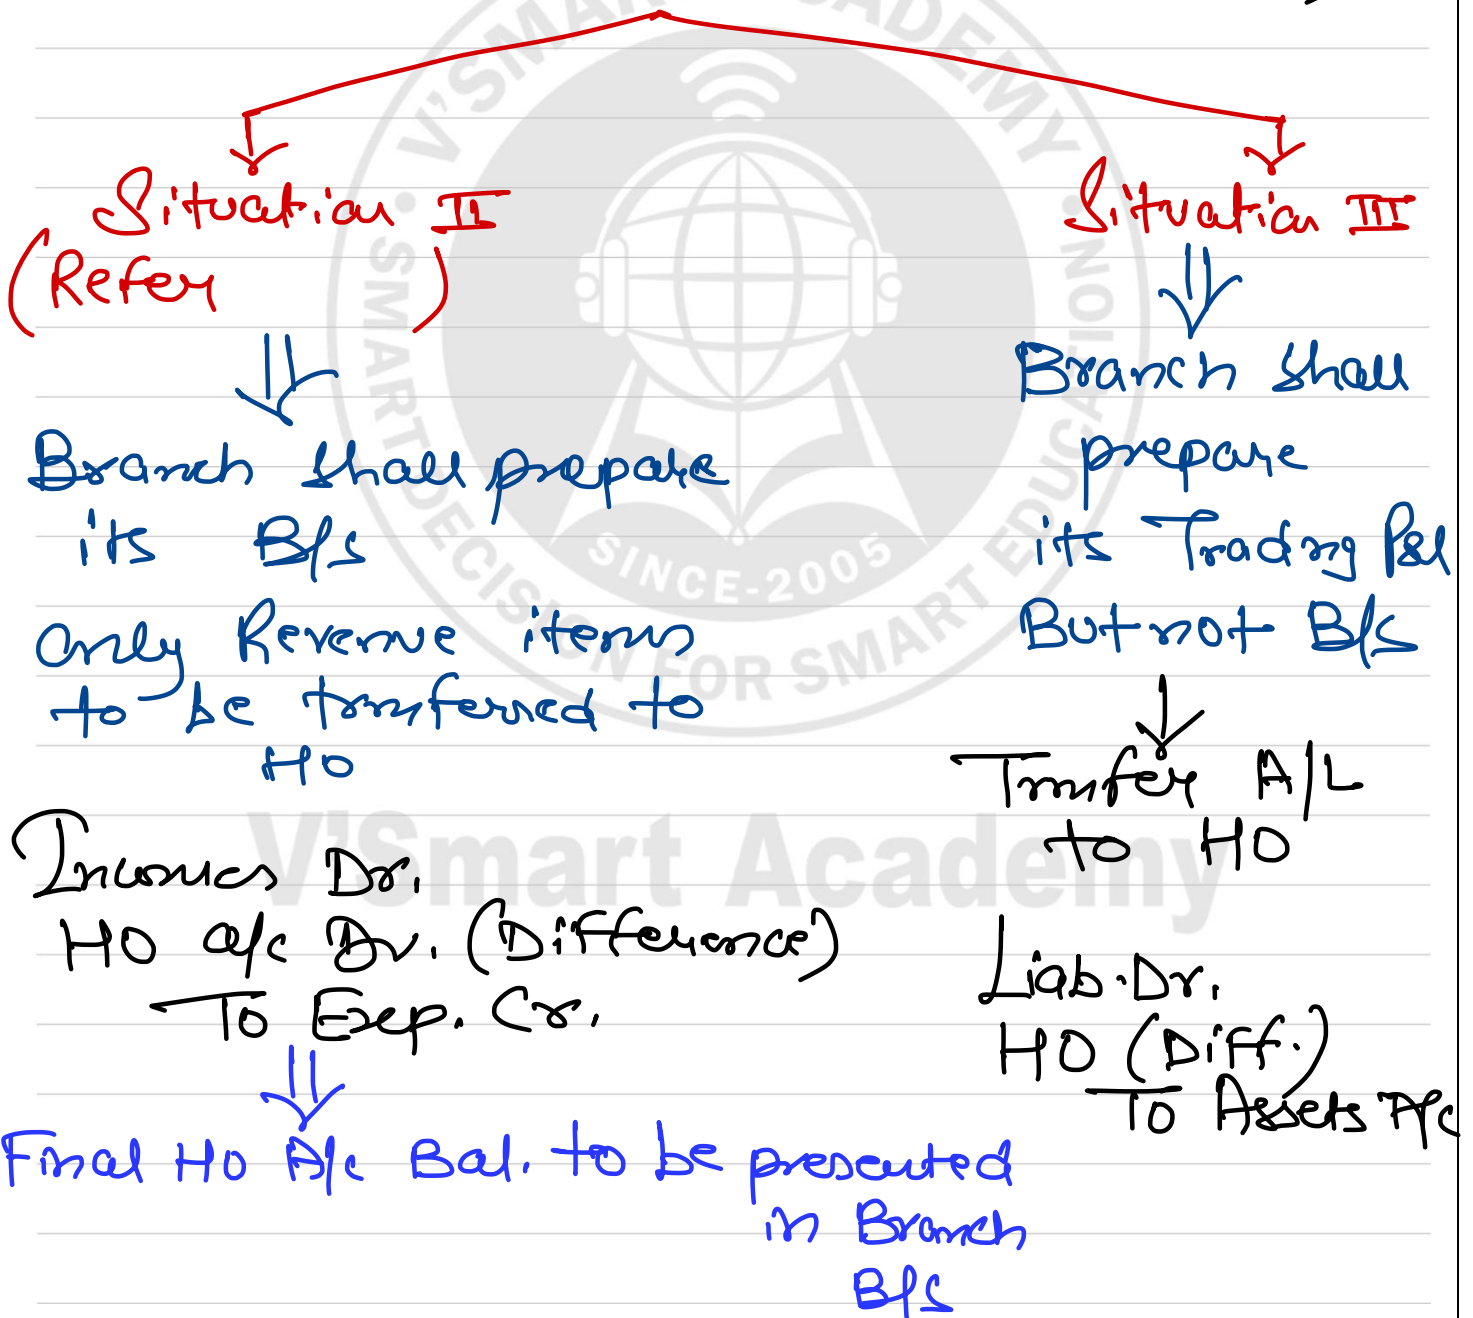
Situation II
(Refer )

Branch shall prepare its B/s
Only Revenue items to be transferred to HO

Incomes Dr.
HO a/c Dr. (Difference)
To Exp. Cr.

Final HO A/c Bal. to be presented in Branch B/s

Situation III

Branch shall prepare its Trading P&L But not B/s

Transfer A/L to HO

Liab. Dr.
HO (Diff.)
To Assets A/c

V'SMART ACADEMY
SMART DECISION FOR SMART EDUCATION
SINCE-2005
V'Smart Academy